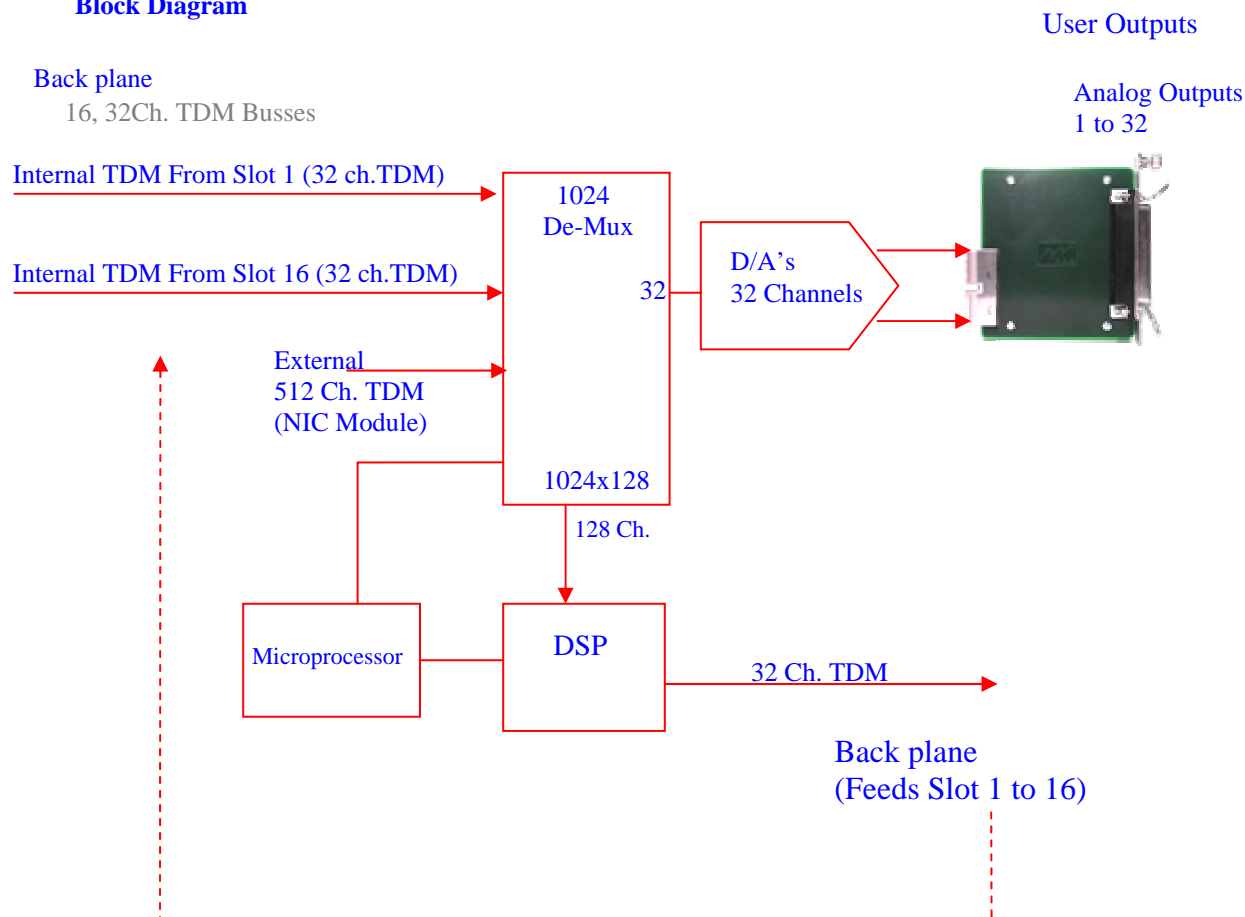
Block Diagram

User Outputs

Back plane
16, 32Ch. TDM Busses

Analog Outputs
1 to 32

Internal TDM From Slot 1 (32 ch.TDM)

1024
De-Mux

Internal TDM From Slot 16 (32 ch.TDM)

D/A's
32 Channels

32

External
512 Ch. TDM
(NIC Module)

1024x128

128 Ch.

Microprocessor

DSP

32 Ch. TDM

Back plane
(Feeds Slot 1 to 16)